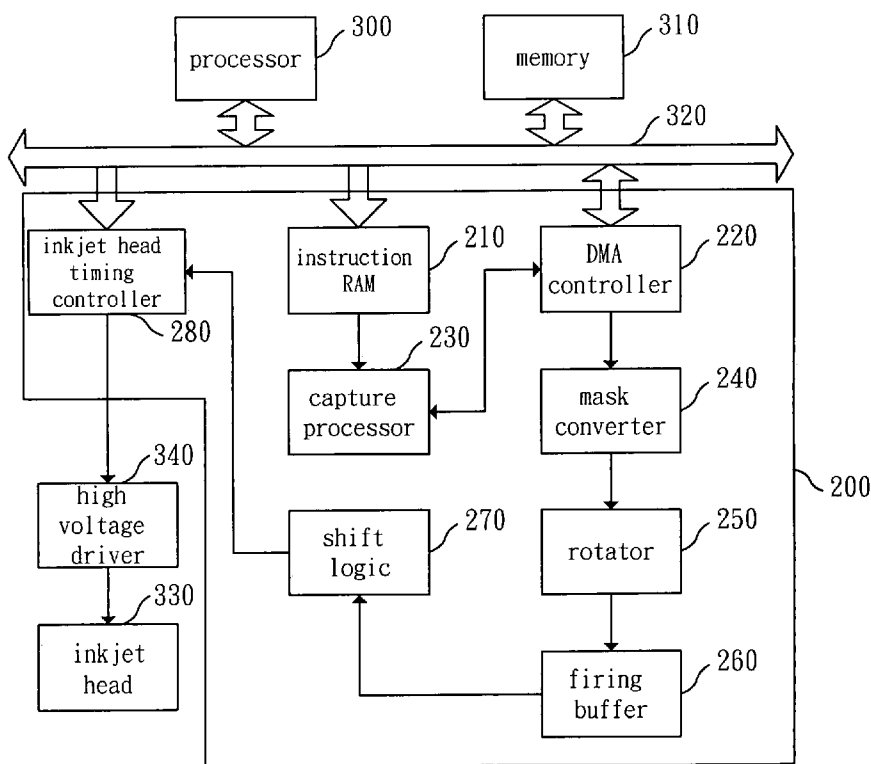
processor 300

memory 310

320

inkjet head timing controller 280

instruction RAM 210

DMA controller 220

capture processor 230

mask converter 240

200

high voltage driver 340

shift logic 270

rotator 250

inkjet head 330

firing buffer 260